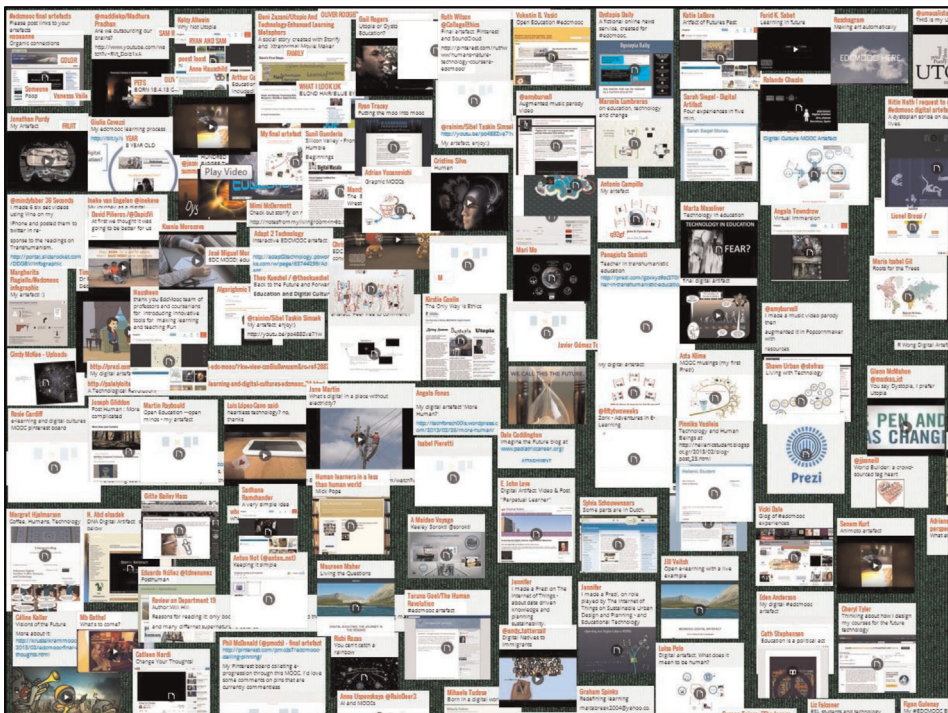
Edcmooc final artefacts
Please post links to your artefacts
Organic connections

@maddiehp/Madhura Pradhan
Are we outsourcing our brains?
http://www.youtube.com/watch?v=Bit_0oiohhA

Katy Allwein
Why Not Utopia

Eleni Zazani/Utopic And Technology-Enhanced Learning Metaphors
A social story created with Storify and Xtranormal Movie Maker

OLIVER ROSSO

Gail Rogers
Utopia or Dystopia Education?

Ruth Wilson @CollegeOfWinds
Final artefact. Pinterest and SoundCloud
http://pinterest.com/ruthwilson/human-nature-technology-coursera-edcmooc/

Yohadin B. Vadet
Open Education #edcmooc

Emilmuin Daily
A rational online news service, created for #edcmooc

Katie LaBore
Artifact of Futures Past

Farid K. Sabet
Learning in future

@umasahar
This is my Artefact

Jonathan Purdy
My Artefact

Giulia Gewass
My edcmooc learning process

Inmaculada
Mi pasaporte

Ryan Tracey
Putting the moo into mooc

@rainim/Sibel Taskin Simsek
My artefact, enjoy:)

@amyburvall
Augmented music parody video

Marcelo Lumbreras
on education, technology and change

Sarah Siegel - Digital Artifact
Four experiences in five min.

Nitin Nath I request to all #edcmooc participants
A dystopian strike on our lives

Play Video

@mindybarr 30 Seconds
I made a 30 sec videos using Vine on my iPhone and posted them to twitter in response to the readings on Transhumanism

David Piferos/@DapidN
At first we thought it was going to be better for us

Mimi McDermott
Check out Storify on

Adrian Yvanovskii
Graphic MOOC

Cristina Silva
Human

Antonio Campillo
My artefact

Marta Masellner
Technology in education

Angela Townsend
Virtual Immersion

Lionel Broad

Adapt 2 Technology
Interactive EDCMOOC artefact

Panagiota Sarnioti
Teacher in transhumanistic education

Margherita Bagiella/Bedmooc Infographic
My artefact :)

Jose Miguel Mor
EDC MOOC artefact

Theo Kuechel / @theokuechel
Back to the Future and Forward Education and Digital Culture

Kirstie Coolin
The Only Way is Ethics

Mari Me

Maria Isabel Gil
Roots for the Trees

@amyburvall
I made a music video parody then Augmented it in Podcornmaker with resources

Fixed: edcmooc
Cindy McKee - Uploads

Naushaven
thank you EdcMooc team of professors and course-mates for introducing innovative tools for making learning and teaching Fun

Javier Gómez T

Utopia
WE CALL THIS THE FUTURE

Asta Kliima
MOOC musings (my first Prezi)

Shawn Urban @shvfraa
Living with Technology

Glenn McMahon @muteo_id
You say Dystopia, I prefer Utopia

Reda Cardiff
eLearning and digital cultures MOOC pinterest board

Joseph Gliddon
Post Human - Education Video complicated

Martin Ryshould
Open Education --open minds - my artefact

Luis López-Cano seit
Hearsets technology? no, thanks

Jane Martin
What's digital in a place without electricity?

Angela Rosas
My digital artefact "More Human"

Dale Caddington
Imagine the Future blog at www.paddlethcaddington.com

Pirmika Vasilaia
Technology and Human Beings at http://www.rolsentudent.blogspot.gr/2013/02/blog-post.html

Prezi

@jsmwell
World Builder: a crowd-sourced tag heart

Gittie Bailey Nava

Saddharo Ramchander
A very simple idea

Human learners in a less than human world
Mick Pope

Isabel Pierotti

E John Love
Digital Artefact: Video & Post "Perpetual Learner"

Sylvia Schouwenaars
Some parts are in Dutch.

Vicki Dale
Blog of #edcmooc experiences

Sanam Hart
Animoto artefact

Margaret Hjalmarsen
Coffee, Humans, Technology

N. Abd-alsalam
DNA Digital Artifact Vid below

Eduardo Núñez @tdneunes
Posthuman

Anton Vol @jordan.net
Keeping it simple

Maureen Maher
Living the Questions

A Maiden Voyage
Kenny Sorokil @sorokil

Jill Veitch
Open eLearning with a live example

Eden Anderson
My digital #edcmooc artefact

Celine Keller
Visions of the Future
More about it: http://insilicoinsideout.wordpress.com/2013/02/21/humanscomfraving-artefacts-thoughts.html

Mb Bethel
What's to come?

Review on Department 10
Reasons for reading it only looks like what's not? and many different supernatural possibilities.

Tarana Cool/The Human Revolution
#edcmooc artefact

Jennifer
I made a Prezi on The Internet of Things - about data driven knowledge and planning - and Educational Technology

Jennifer
I made a Prezi, on role played by The Internet of Things on Sustainable Urban Design and Planning - and Educational Technology

Cath Stephenson
Education is a political act

Cheryl Tyler
Thinking about how I design my courses for the future technology

Colleen Nardi
Change Your Thoughts!

Phil McDowell (@pmcdo) - final artefact
My Pinterest board collating a progression through this MOOC. I'd love some comments on pins that are currently commentless

Nabi Rosas
You can't catch a rainbow

@andy_tattersall
Digital Natives to Immigrants

Luisa Polo
Digital artefact: What does it mean to be human?

Anne Uppendayn @RainDear2
AI and MOOCs

Mihaela Tudose
Born in a digital

Graham Spinks
Redefining learning

Liz Falconer
EDL students and universe

Egon Gulensoy
My #edcmooc a